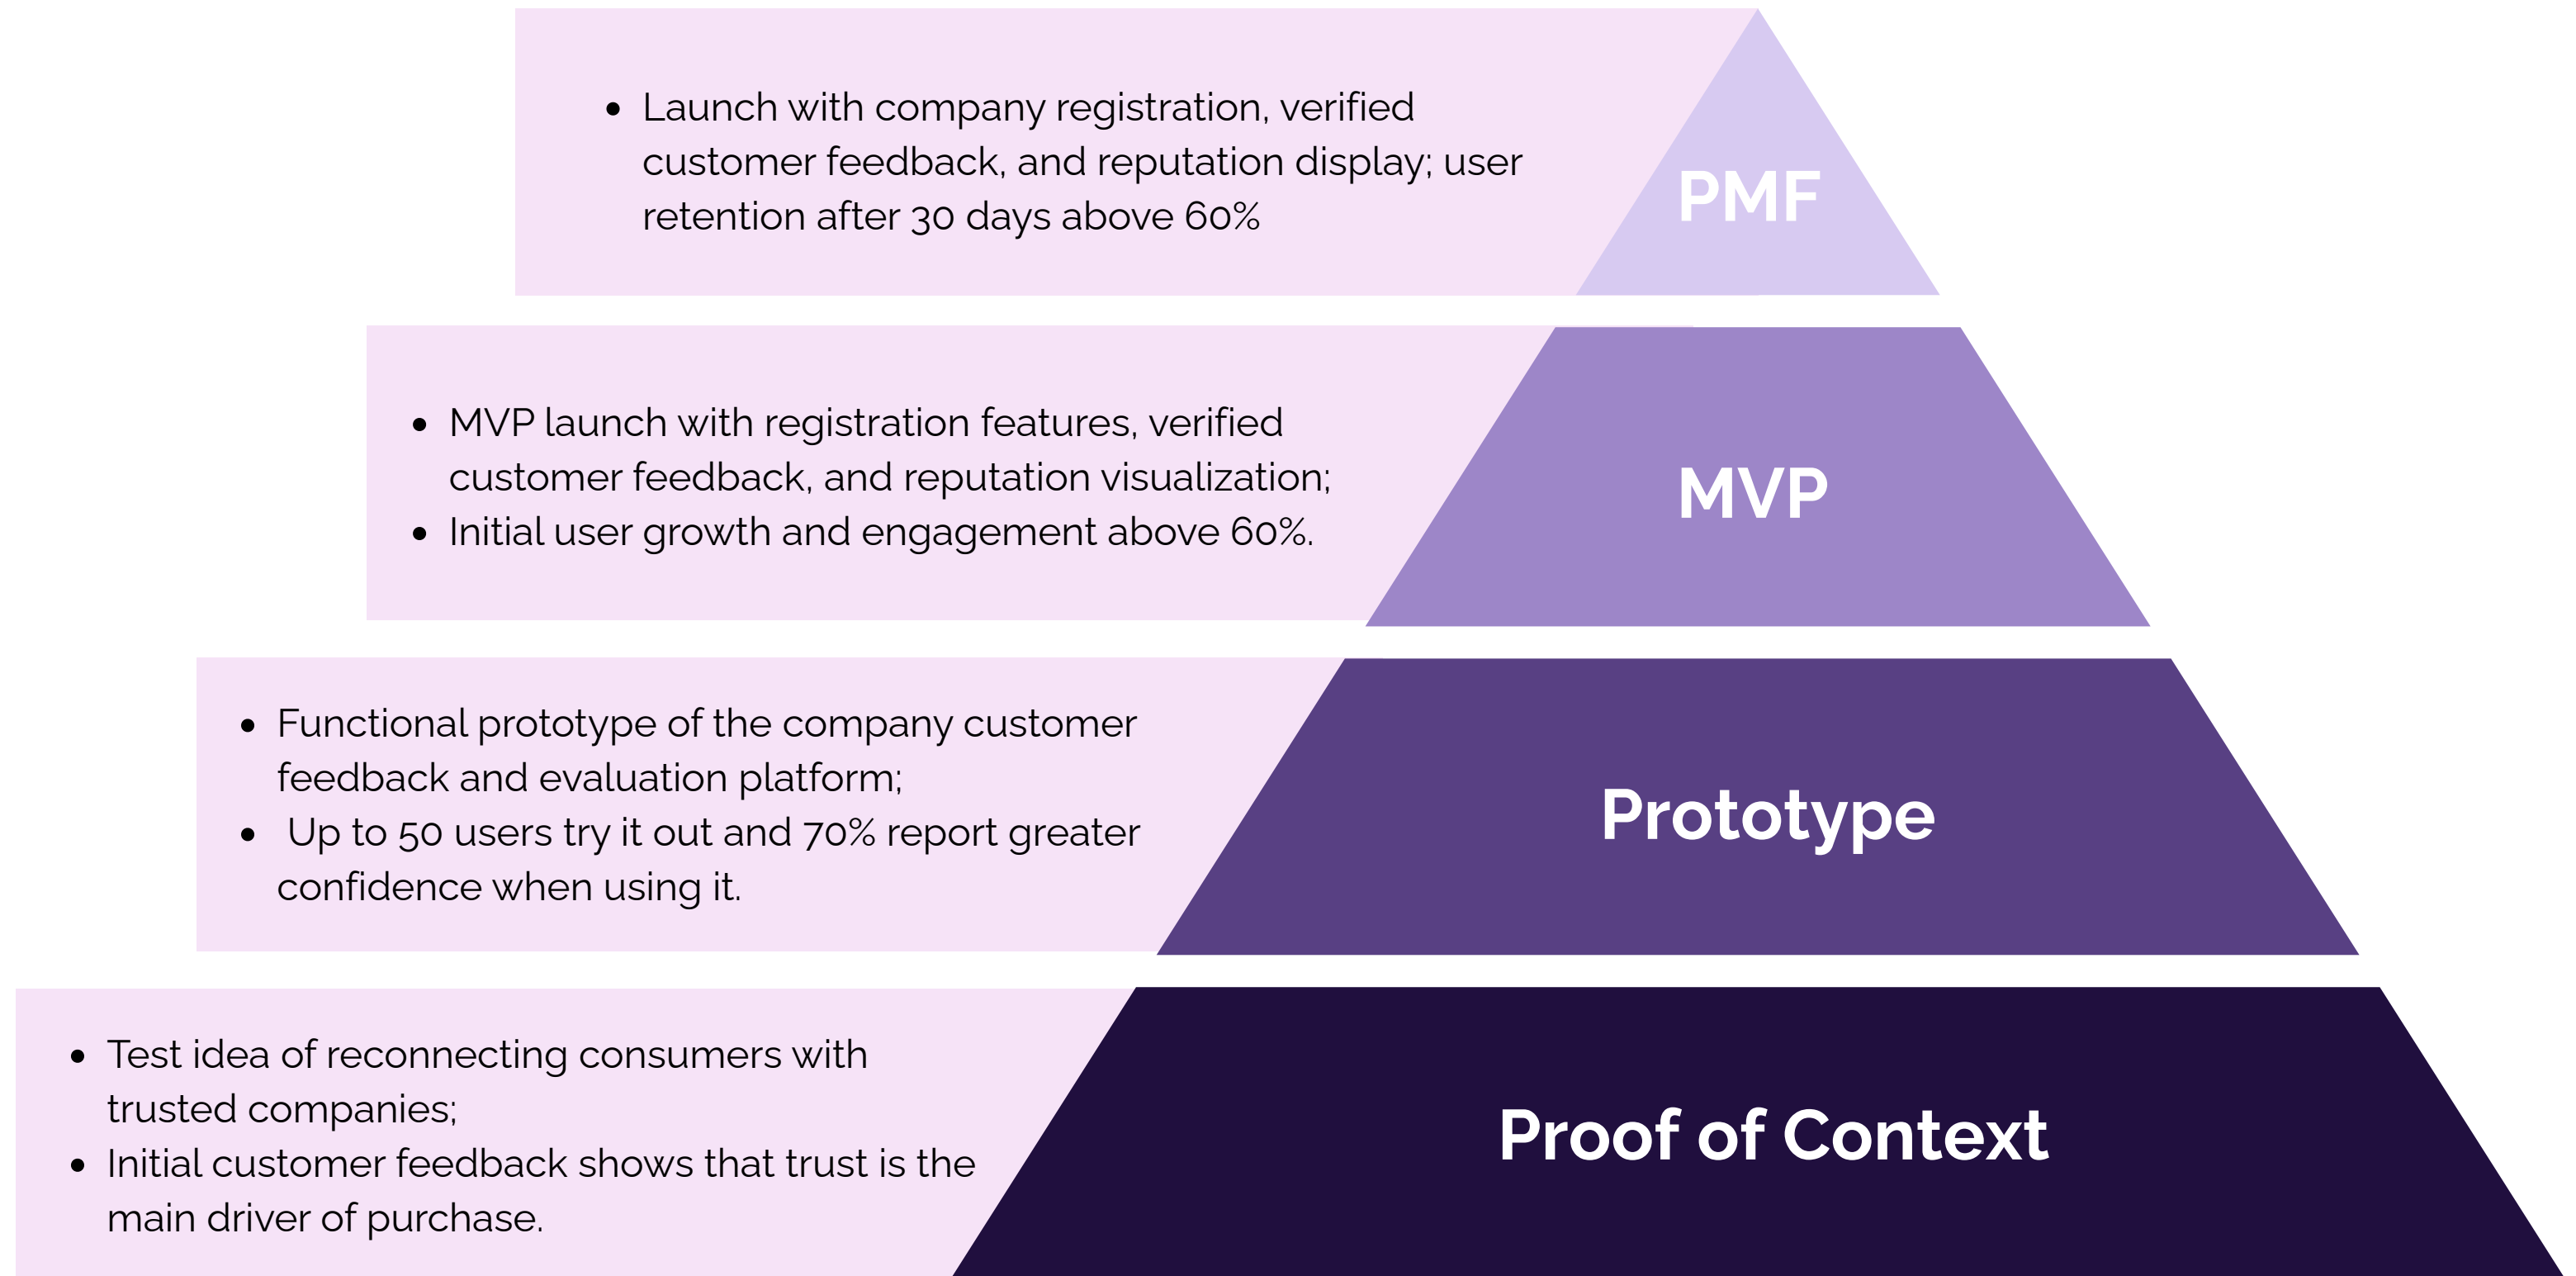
- Launch with company registration, verified customer feedback, and reputation display; user retention after 30 days above 60%

PMF

- MVP launch with registration features, verified customer feedback, and reputation visualization;
- Initial user growth and engagement above 60%.

MVP

- Functional prototype of the company customer feedback and evaluation platform;
- Up to 50 users try it out and 70% report greater confidence when using it.

Prototype

- Test idea of reconnecting consumers with trusted companies;
- Initial customer feedback shows that trust is the main driver of purchase.

Proof of Context